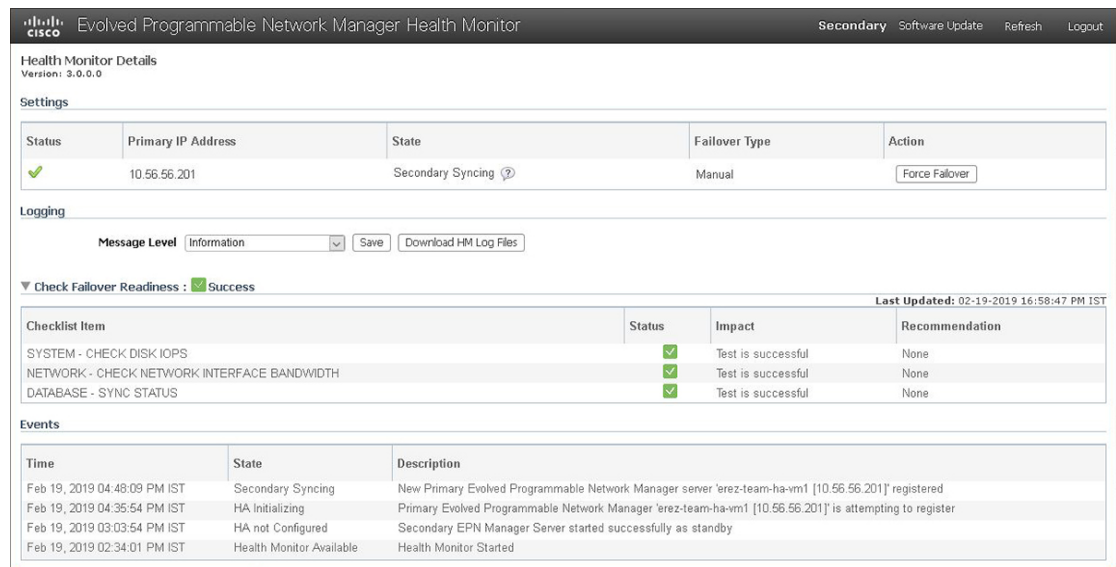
cisco Evolved Programmable Network Manager Health Monitor

Secondary Software Update Refresh Logout

Health Monitor Details
Version: 3.0.0.0

Settings

| Status | Primary IP Address | State | Failover Type | Action |
|---|---|---|---|---|
| ✔ | 10.56.56.201 | Secondary Syncing ? | Manual | Force Failover |

Logging

Message Level Information Save Download HM Log Files

▼ Check Failover Readiness : Success

Last Updated: 02-19-2019 16:58:47 PM IST

| Checklist Item | Status | Impact | Recommendation |
|---|---|---|---|
| SYSTEM - CHECK DISK IOPS | ✔ | Test is successful | None |
| NETWORK - CHECK NETWORK INTERFACE BANDWIDTH | ✔ | Test is successful | None |
| DATABASE - SYNC STATUS | ✔ | Test is successful | None |

Events

| Time | State | Description |
|---|---|---|
| Feb 19, 2019 04:48:09 PM IST | Secondary Syncing | New Primary Evolved Programmable Network Manager server 'erez-team-ha-vm1 [10.56.56.201]' registered |
| Feb 19, 2019 04:35:54 PM IST | HA Initializing | Primary Evolved Programmable Network Manager 'erez-team-ha-vm1 [10.56.56.201]' is attempting to register |
| Feb 19, 2019 03:03:54 PM IST | HA not Configured | Secondary EPN Manager Server started successfully as standby |
| Feb 19, 2019 02:34:01 PM IST | Health Monitor Available | Health Monitor Started |